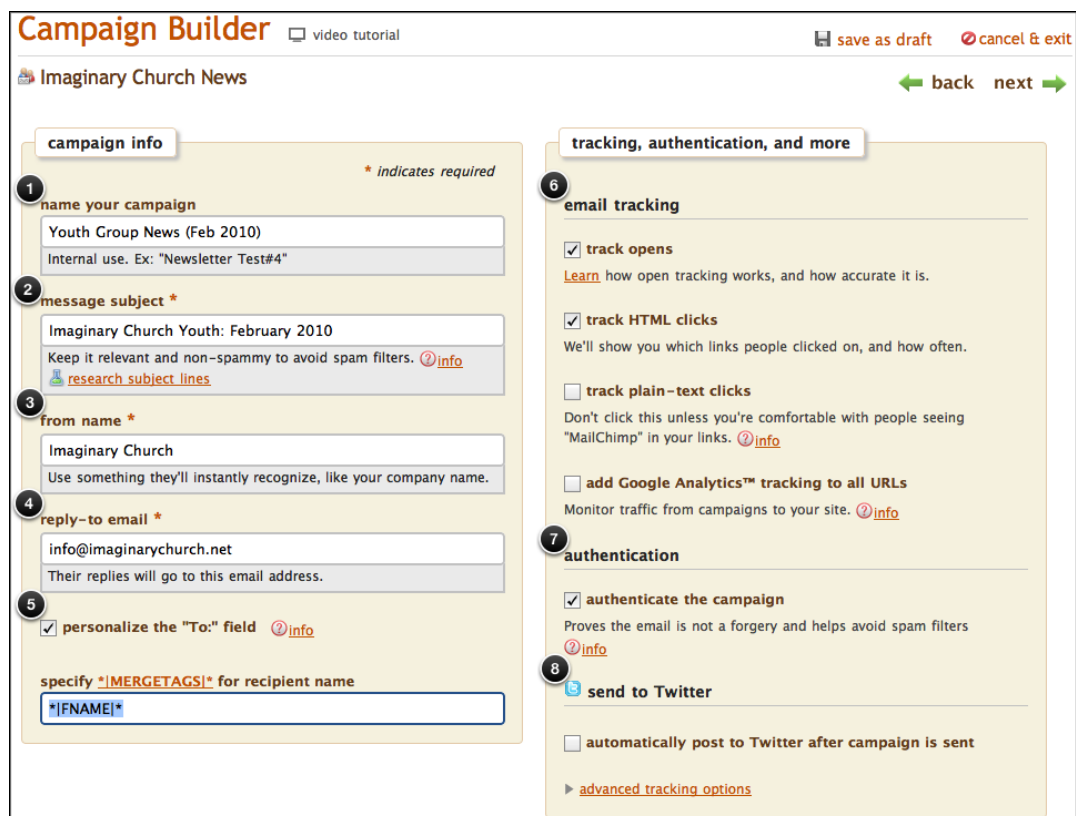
Campaign Builder video tutorial

save as draft cancel & exit

Imaginary Church News

back next

campaign info

* indicates required

1 name your campaign

Youth Group News (Feb 2010)

Internal use. Ex: "Newsletter Test#4"

2 message subject *

Imaginary Church Youth: February 2010

Keep it relevant and non-spammy to avoid spam filters. ?info

research subject lines

3 from name *

Imaginary Church

Use something they'll instantly recognize, like your company name.

4 reply-to email *

info@imaginarychurch.net

Their replies will go to this email address.

5 personalize the "To:" field ?info

specify *|MERGETAGS|* for recipient name

*|FNAME|*

tracking, authentication, and more

6 email tracking

track opens

Learn how open tracking works, and how accurate it is.

track HTML clicks

We'll show you which links people clicked on, and how often.

track plain-text clicks

Don't click this unless you're comfortable with people seeing "MailChimp" in your links. ?info

add Google Analytics™ tracking to all URLs

Monitor traffic from campaigns to your site. ?info

7 authentication

authenticate the campaign

Proves the email is not a forgery and helps avoid spam filters ?info

8 send to Twitter

automatically post to Twitter after campaign is sent

advanced tracking options